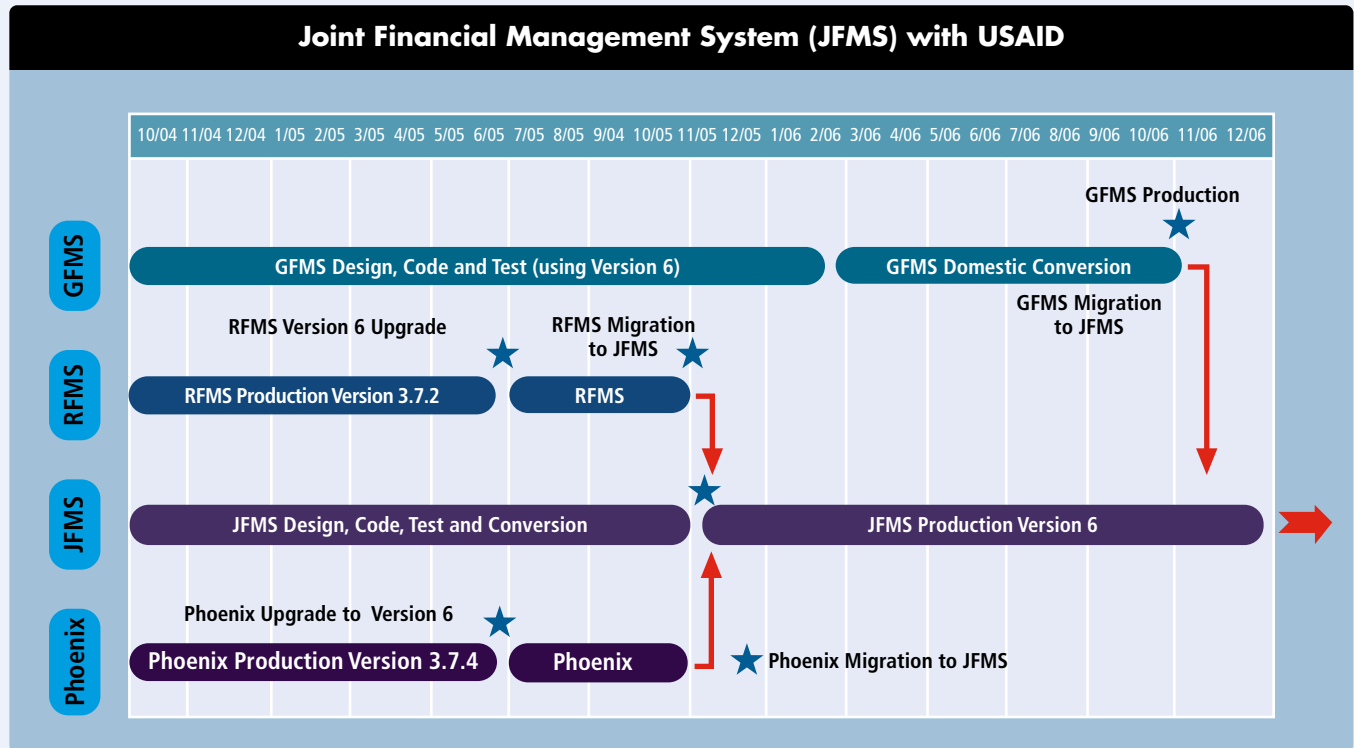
Joint Financial Management System (JFMS) with USAID

| 10/04 | 11/04 | 12/04 | 1/05 | 2/05 | 3/05 | 4/05 | 5/05 | 6/05 | 7/05 | 8/05 | 9/04 | 10/05 | 11/05 | 12/05 | 1/06 | 2/06 | 3/06 | 4/06 | 5/06 | 6/06 | 7/06 | 8/06 | 9/06 | 10/06 | 11/06 | 12/06 |
|---|---|---|---|---|---|---|---|---|---|---|---|---|---|---|---|---|---|---|---|---|---|---|---|---|---|---|

GFMS

GFMS Production

GFMS Design, Code and Test (using Version 6)

GFMS Domestic Conversion

GFMS Migration to JFMS

RFMS

RFMS Version 6 Upgrade

RFMS Migration to JFMS

RFMS Production Version 3.7.2

RFMS

JFMS

JFMS Design, Code, Test and Conversion

JFMS Production Version 6

Phoenix

Phoenix Upgrade to Version 6

Phoenix Production Version 3.7.4

Phoenix

Phoenix Migration to JFMS